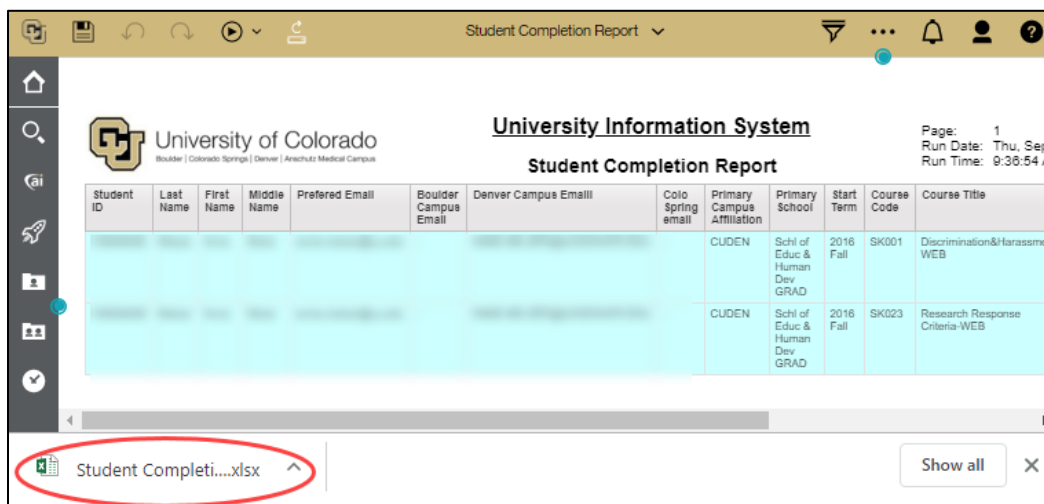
Student Completion Report

University of Colorado
Boulder | Colorado Springs | Denver | Anschutz Medical Campus

University Information System

Student Completion Report

Page: 1
Run Date: Thu, Sep
Run Time: 9:36:54

| Student ID | Last Name | First Name | Middle Name | Prefered Email | Boulder Campus Email | Denver Campus Emaill | Colo Spring email | Primary Campus Affiliation | Primary School | Start Term | Course Code | Course Title |
|---|---|---|---|---|---|---|---|---|---|---|---|---|
| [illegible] | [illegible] | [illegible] | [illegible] | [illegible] | | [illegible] | | CUDEN | Schl of Educ & Human Dev GRAD | 2016 Fall | SK001 | Discrimination&Harassme WEB |
| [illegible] | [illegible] | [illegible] | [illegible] | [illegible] | | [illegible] | | CUDEN | Schl of Educ & Human Dev GRAD | 2016 Fall | SK023 | Research Response Criteria-WEB |

Student Completi....xlsx

Show all